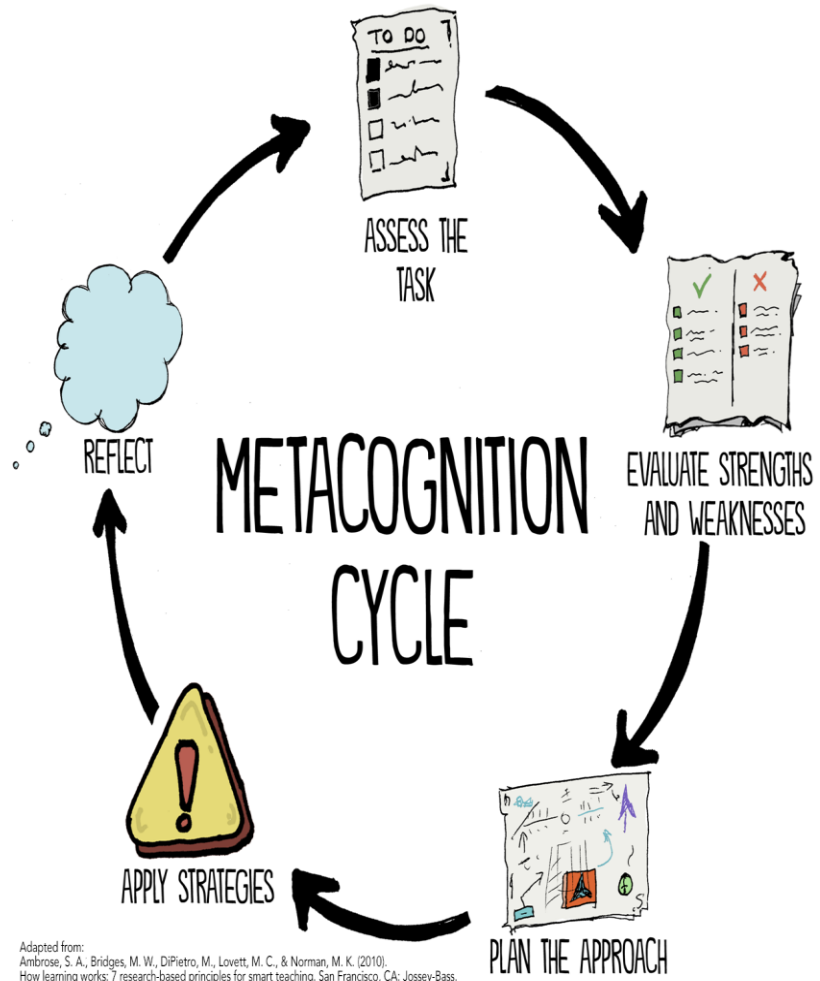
TO DO

ASSESS THE TASK

EVALUATE STRENGTHS AND WEAKNESSES

PLAN THE APPROACH

APPLY STRATEGIES

REFLECT

METACOGNITION CYCLE

Adapted from:
Ambrose, S. A., Bridges, M. W., DiPietro, M., Lovett, M. C., & Norman, M. K. (2010).
How learning works: 7 research-based principles for smart teaching. San Francisco, CA: Jossey-Bass.